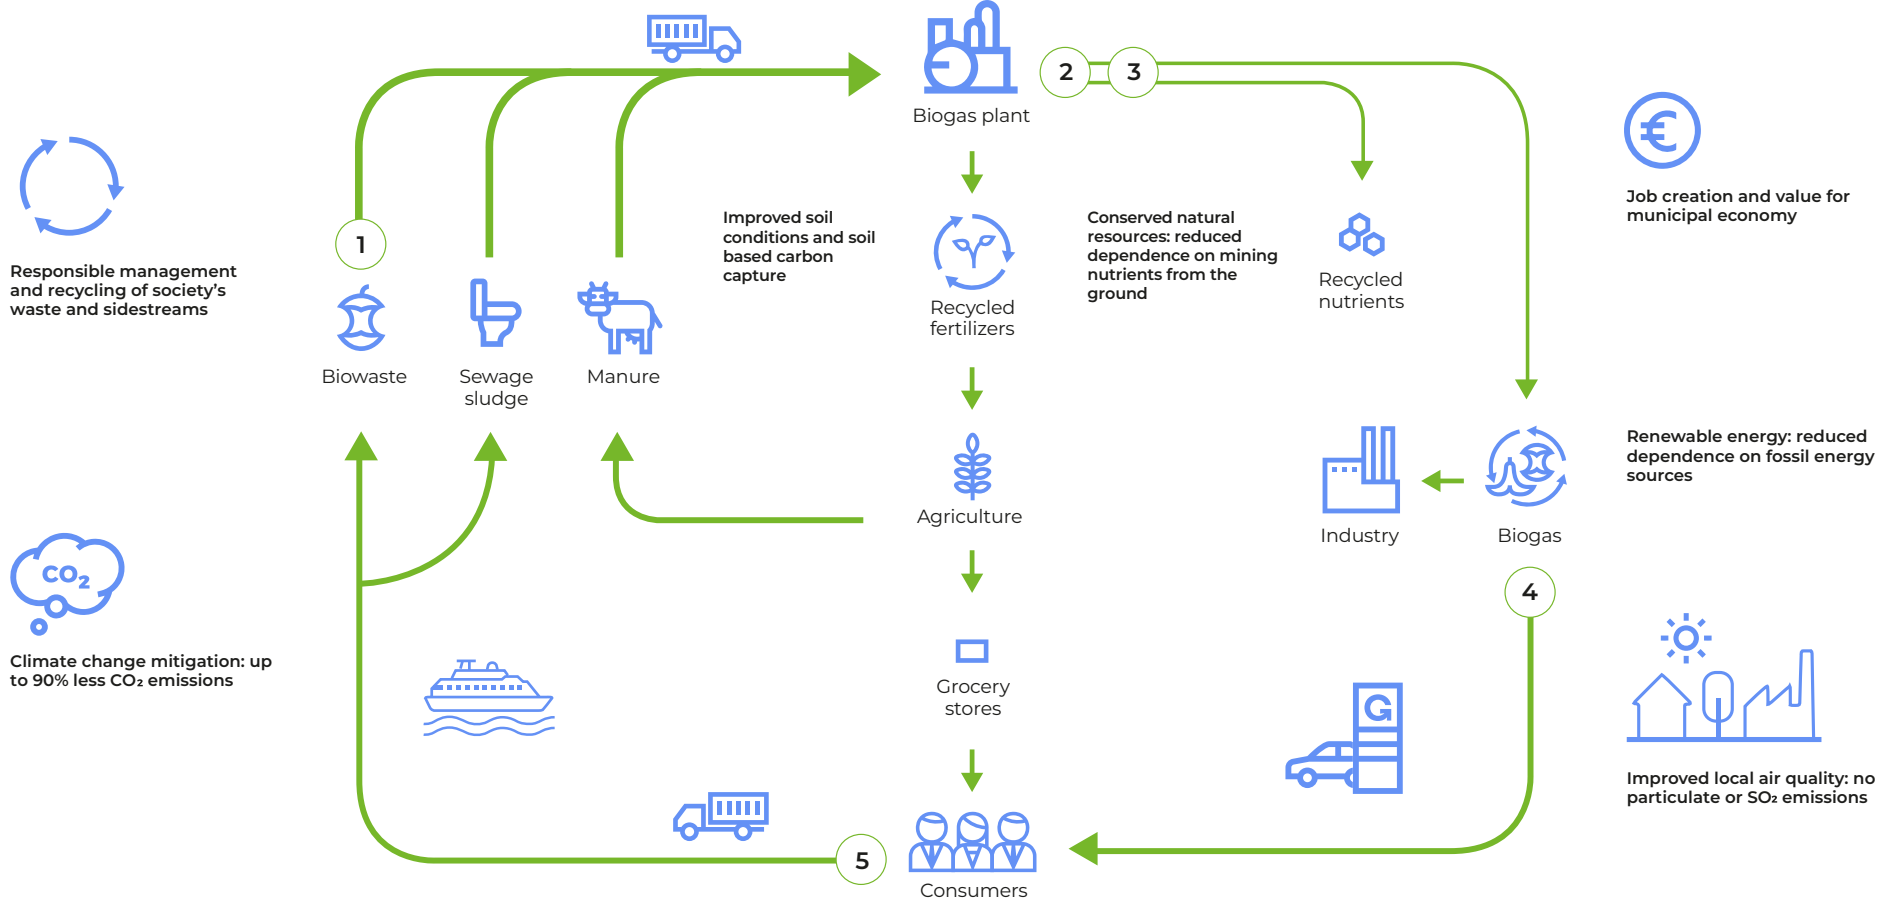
Responsible management and recycling of society's waste and sidestreams

Climate change mitigation: up to 90% less $CO_2$ emissions

$CO_2$

1

Biowaste

Sewage sludge

Manure

Improved soil conditions and soil based carbon capture

Biogas plant

2

3

Recycled fertilizers

Agriculture

Grocery stores

Consumers

5

Conserved natural resources: reduced dependence on mining nutrients from the ground

Recycled nutrients

Job creation and value for municipal economy

Renewable energy: reduced dependence on fossil energy sources

Industry

Biogas

4

G

Improved local air quality: no particulate or $SO_2$ emissions